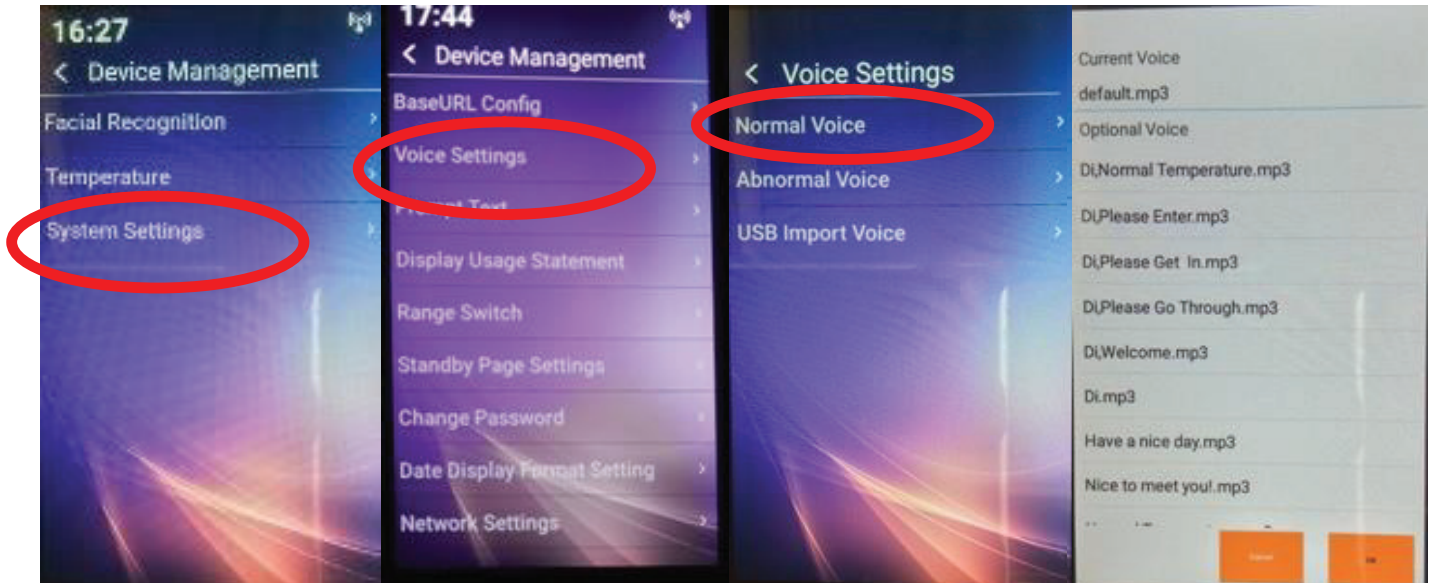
16:27
< Device Management
Facial Recognition
Temperature
System Settings

17:44
< Device Management
BaseURL Config
Voice Settings
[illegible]
Display Usage Statement
Range Switch
Standby Page Settings
Change Password
Date Display Format Setting
Network Settings

< Voice Settings
Normal Voice
Abnormal Voice
USB Import Voice

Current Voice
default.mp3
Optional Voice
Di,Normal Temperature.mp3
Di,Please Enter.mp3
Di,Please Get In.mp3
Di,Please Go Through.mp3
Di,Welcome.mp3
Di.mp3
Have a nice day.mp3
Nice to meet you!.mp3
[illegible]
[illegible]
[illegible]